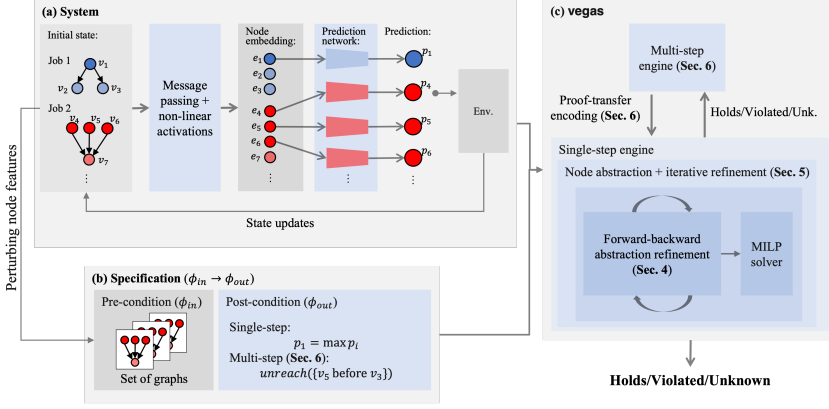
(a) System

Initial state:

Job 1

$v_1$

$v_2$

$v_3$

Job 2

$v_4$

$v_5$

$v_6$

$v_7$

⋮

Message passing + non-linear activations

Node embedding:

$e_1$

$e_2$

$e_3$

$e_4$

$e_5$

$e_6$

$e_7$

⋮

Prediction network:

⋮

Prediction:

$p_1$

$p_4$

$p_5$

$p_6$

⋮

Env.

State updates

Perturbing node features

(b) Specification ($\phi_{in} \rightarrow \phi_{out}$)

Pre-condition ($\phi_{in}$)

Set of graphs

Post-condition ($\phi_{out}$)

Single-step:

$p_1 = \max p_i$

Multi-step (Sec. 6):

$unreach(\{v_5 \text{ before } v_3\})$

(c) vegas

Multi-step engine (Sec. 6)

Proof-transfer encoding (Sec. 6)

Holds/Violated/Unk.

Single-step engine

Node abstraction + iterative refinement (Sec. 5)

Forward-backward abstraction refinement (Sec. 4)

MILP solver

Holds/Violated/Unknown